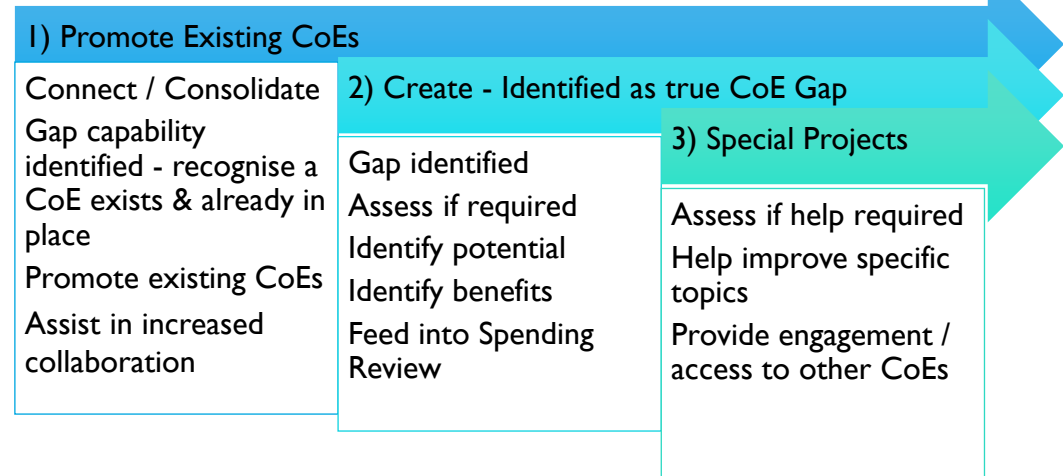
1) Promote Existing CoEs

Connect / Consolidate

Gap capability identified - recognise a CoE exists & already in place

Promote existing CoEs

Assist in increased collaboration

2) Create - Identified as true CoE Gap

Gap identified

Assess if required

Identify potential

Identify benefits

Feed into Spending Review

3) Special Projects

Assess if help required

Help improve specific topics

Provide engagement / access to other CoEs